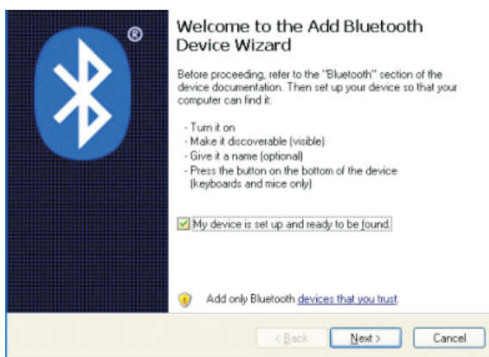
®

Welcome to the Add Bluetooth Device Wizard

Before proceeding, refer to the "Bluetooth" section of the device documentation. Then set up your device so that your computer can find it:

- Turn it on
- Make it discoverable (visible)
- Give it a name (optional)
- Press the button on the bottom of the device (keyboards and mice only)

My device is set up and ready to be found.

Add only Bluetooth devices that you trust.

< Back | Next > | Cancel